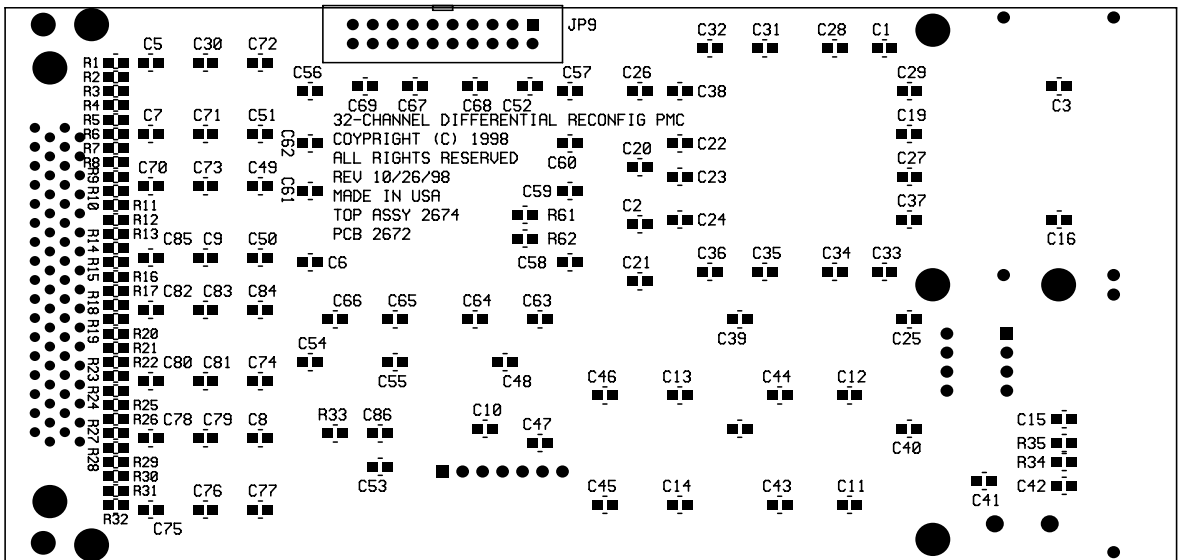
JP9

C5 C30 C72 C32 C31 C28 C1

R1 R2 R3 R4 R5 R6 R7 R8 R9 R10 R11 R12 R13 R14 R15 R16 R17 R18 R19 R20 R21 R22 R23 R24 R25 R26 R27 R28 R29 R30 R31 R32

C56 C57 C26 C38 C29 C3

C69 C67 C68 C52

C7 C71 C51

32-CHANNEL DIFFERENTIAL RECONFIG PMC
COPYRIGHT (C) 1998
ALL RIGHTS RESERVED
REV 10/26/98
MADE IN USA
TOP ASSY 2674
PCB 2672

C19 C62 C22 C20 C60 C27 C70 C73 C49 C23 C61 C59 C37 C2 R61 C24 C16 R62 C85 C9 C50 C6 C58 C21 C36 C35 C34 C33 C82 C83 C84 C66 C65 C64 C63 C39 C25 C54 C80 C81 C74 C55 C48 C46 C13 C44 C12 C78 C79 C8 R33 C86 C10 C47 C15 R35 C40 R34 C53 C41 C42 C76 C77 C45 C14 C43 C11 C75